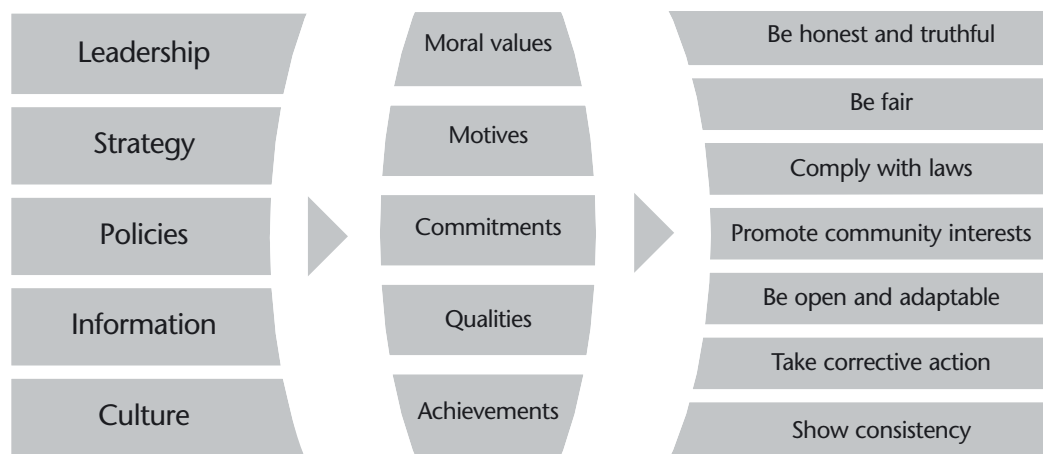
Leadership

Strategy

Policies

Information

Culture

Moral values

Motives

Commitments

Qualities

Achievements

Be honest and truthful

Be fair

Comply with laws

Promote community interests

Be open and adaptable

Take corrective action

Show consistency